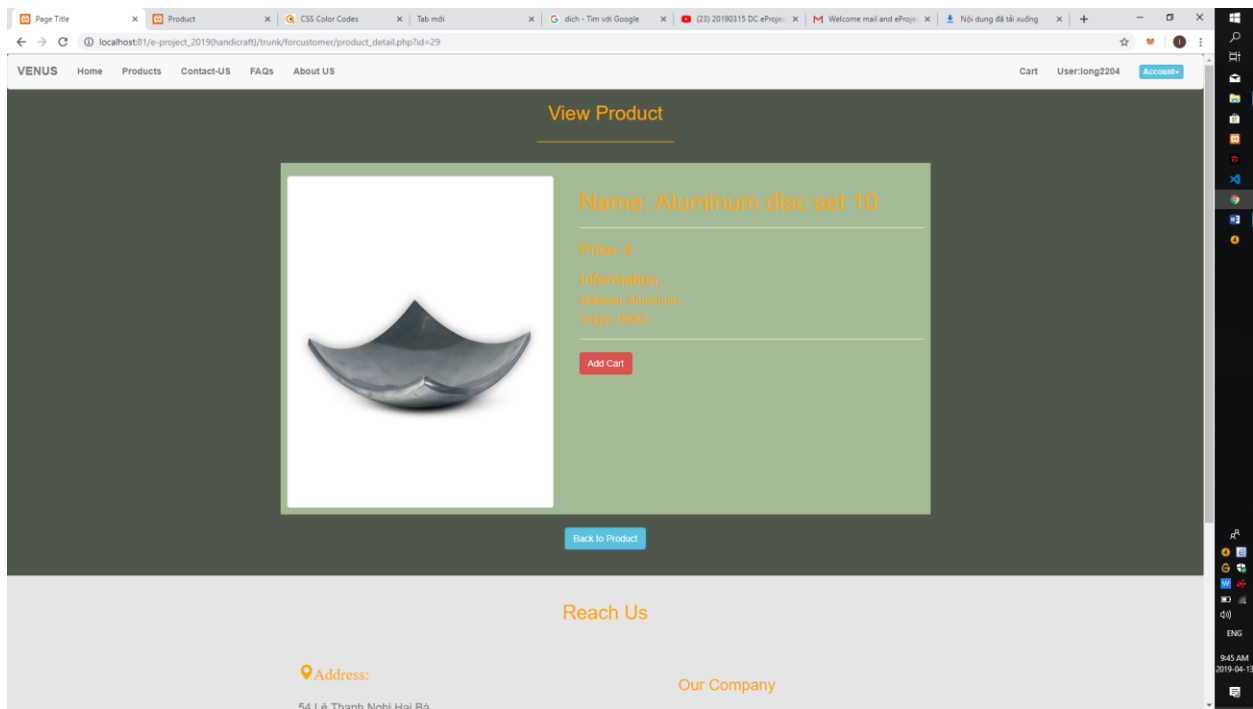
Page Title ×
Product ×
CSS Color Codes ×
Tab mới ×
dich - Tìm với Google ×
(23) 20190315 DC eProje ×
Welcome mail and eProje ×
Nội dung đã tải xuống ×
+

localhost:81/e-project_2019(handicraft)/trunk/forcustomer/product_detail.php?id=29

VENUS Home Products Contact-US FAQs About US Cart User:long2204 Account▾

View Product

Name: Aluminum disc set 10

Price: 4

Information
Material: Aluminum
Origin: INDIA

Add Cart

Back to Product

Reach Us

Address:

54 Lê Thanh Nghị Hai Bà

Our Company

ENG
9:45 AM
2019-04-13